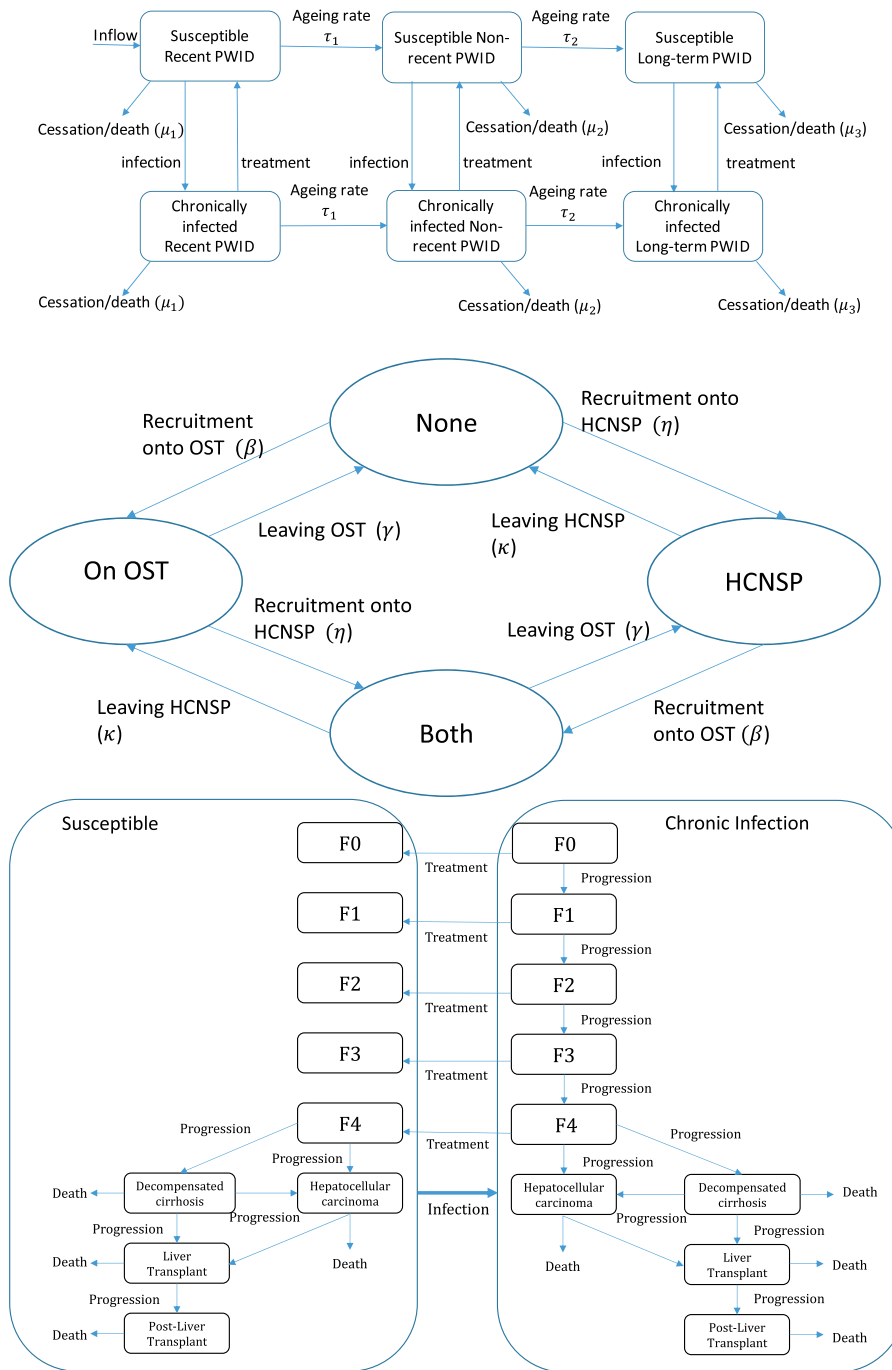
Inflow

Susceptible Recent PWID

Ageing rate $\tau_1$

Susceptible Non-recent PWID

Ageing rate $\tau_2$

Susceptible Long-term PWID

Cessation/death ($\mu_1$)

Cessation/death ($\mu_2$)

Cessation/death ($\mu_3$)

infection

treatment

infection

treatment

infection

treatment

Chronically infected Recent PWID

Ageing rate $\tau_1$

Chronically infected Non-recent PWID

Ageing rate $\tau_2$

Chronically infected Long-term PWID

Cessation/death ($\mu_1$)

Cessation/death ($\mu_2$)

Cessation/death ($\mu_3$)

Recruitment onto OST ($\beta$)

None

Recruitment onto HCNSP ($\eta$)

Leaving OST ($\gamma$)

Leaving HCNSP ($\kappa$)

On OST

HCNSP

Recruitment onto HCNSP ($\eta$)

Leaving OST ($\gamma$)

Leaving HCNSP ($\kappa$)

Both

Recruitment onto OST ($\beta$)

Susceptible

Chronic Infection

F0

Treatment

F0

Progression

F1

Treatment

F1

Progression

F2

Treatment

F2

Progression

F3

Treatment

F3

Progression

Progression

F4

Treatment

F4

Progression

Progression

Progression

Death

Decompensated cirrhosis

Hepatocellular carcinoma

Progression

Infection

Hepatocellular carcinoma

Decompensated cirrhosis

Death

Progression

Progression

Progression

Death

Liver Transplant

Death

Death

Liver Transplant

Death

Progression

Progression

Death

Post-Liver Transplant

Post-Liver Transplant

Death